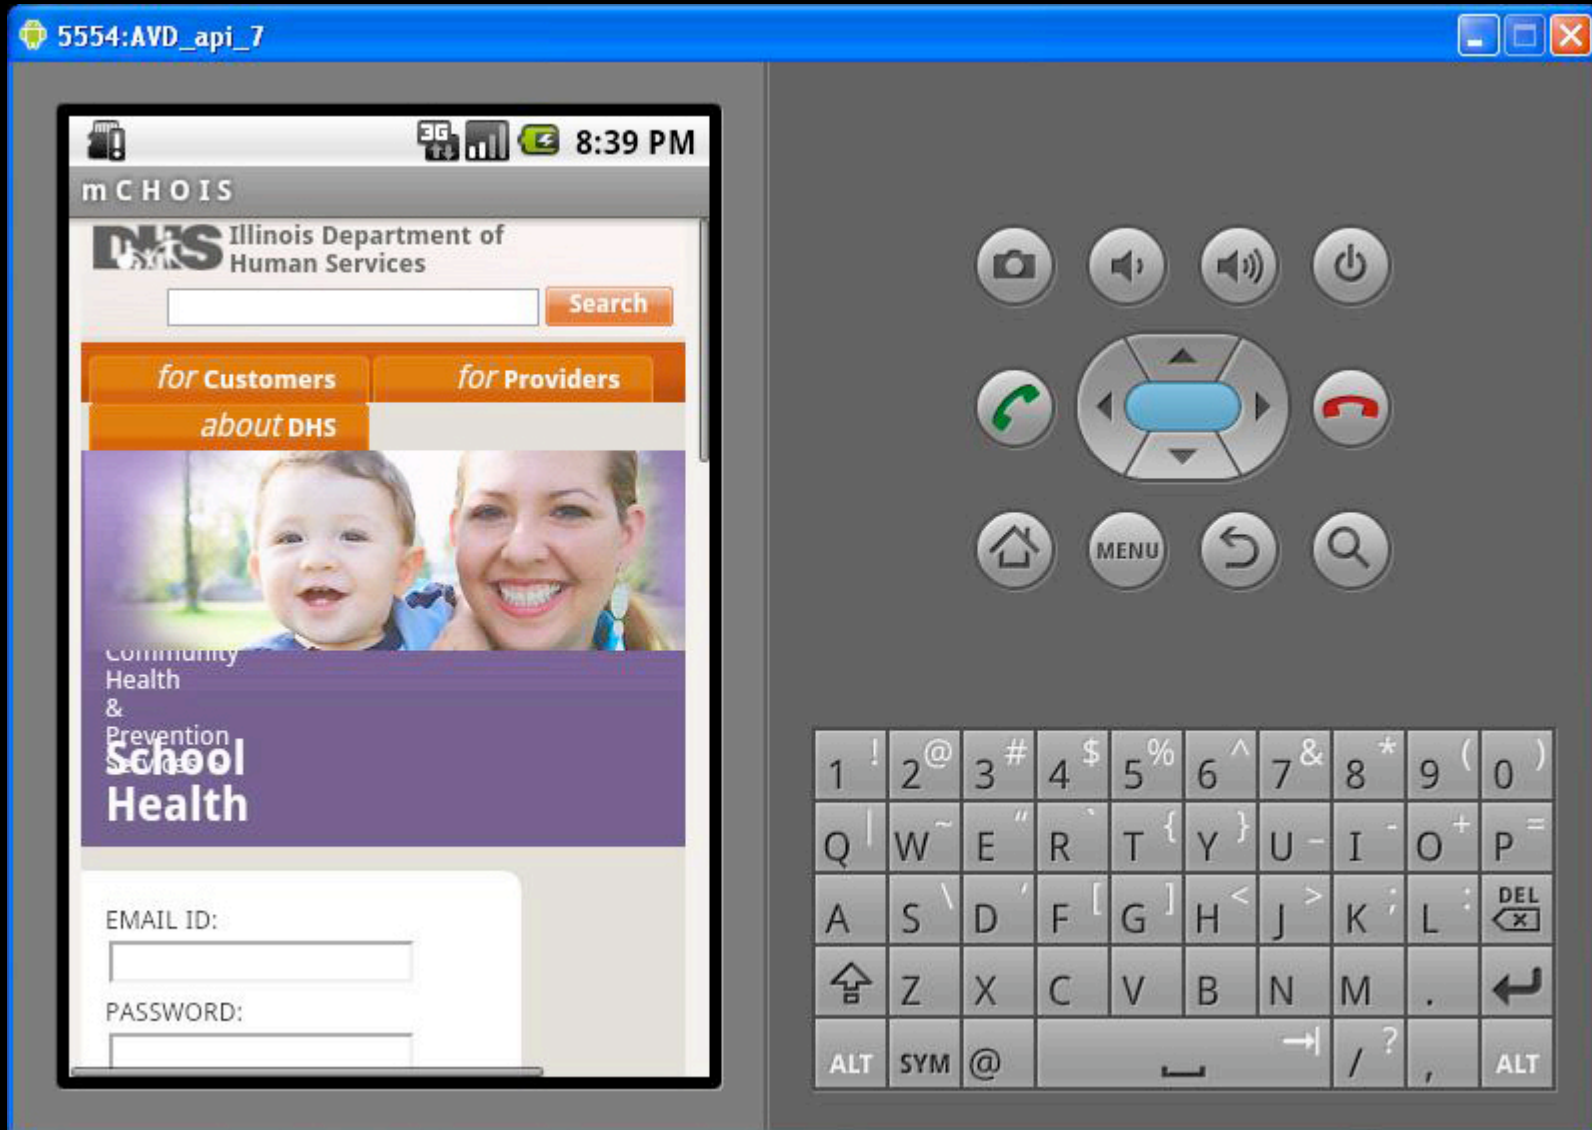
5554:AVD_api_7

3G 8:39 PM

mCHOIS

DHS Illinois Department of Human Services

Search

for Customers

for Providers

about DHS

Community Health & Prevention Services

School Health

EMAIL ID:

PASSWORD:

MENU

1 ! 2 @ 3 # 4 $ 5 % 6 ^ 7 & 8 * 9 ( 0 )

Q | W ~ E " R ` T { Y } U - I - O + P =

A S \ D ' F [ G ] H < J > K ; L : DEL

Z X C V B N M .

ALT SYM @ / ? , ALT